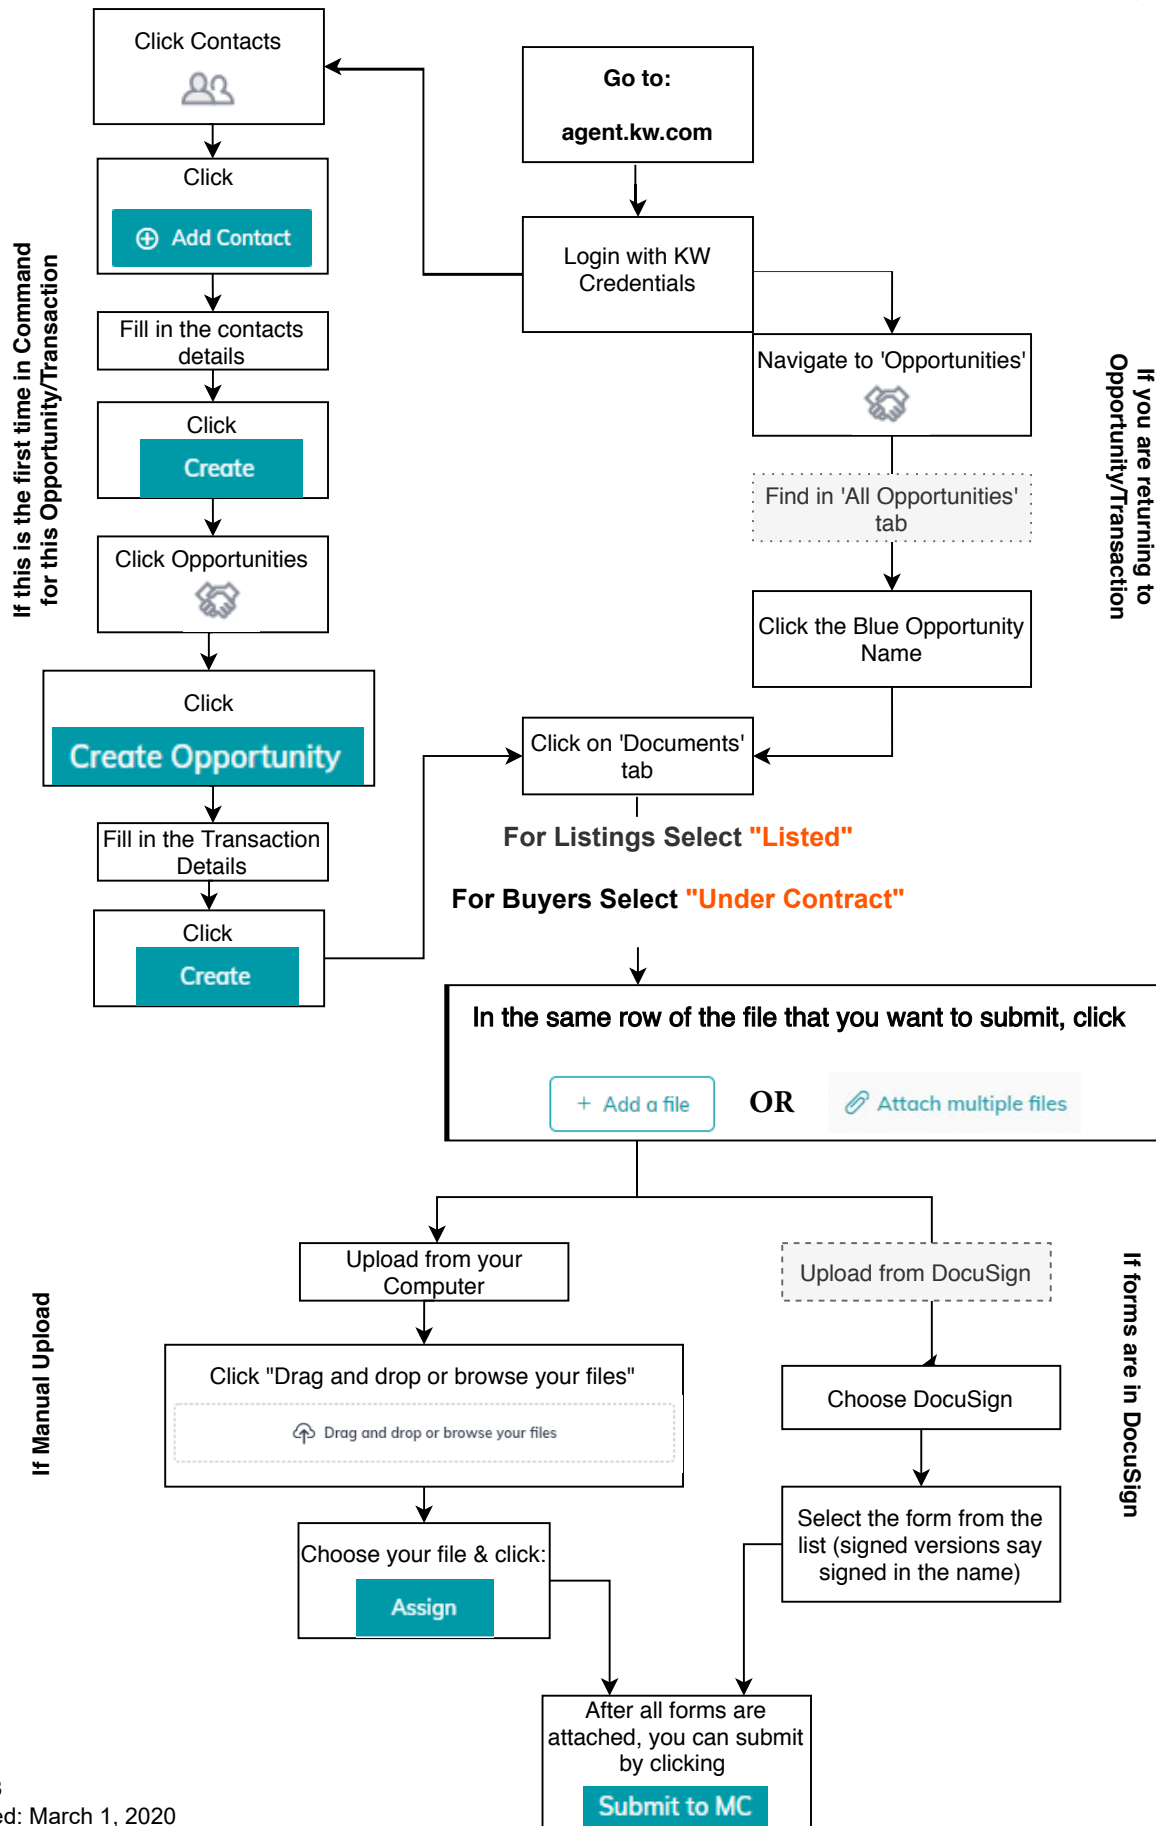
If this is the first time in Command for this Opportunity/Transaction

Click Contacts

Click

Add Contact

Fill in the contacts details

Click

Create

Click Opportunities

Click

Create Opportunity

Fill in the Transaction Details

Click

Create

Go to:

agent.kw.com

Login with KW Credentials

Navigate to 'Opportunities'

Find in 'All Opportunities' tab

Click the Blue Opportunity Name

If you are returning to Opportunity/Transaction

Click on 'Documents' tab

For Listings Select "Listed"

For Buyers Select "Under Contract"

In the same row of the file that you want to submit, click

+ Add a file

OR

Attach multiple files

If Manual Upload

Upload from your Computer

Click "Drag and drop or browse your files"

Drag and drop or browse your files

Choose your file & click:

Assign

Upload from DocuSign

Choose DocuSign

Select the form from the list (signed versions say signed in the name)

If forms are in DocuSign

After all forms are attached, you can submit by clicking

Submit to MC

ed: March 1, 2020